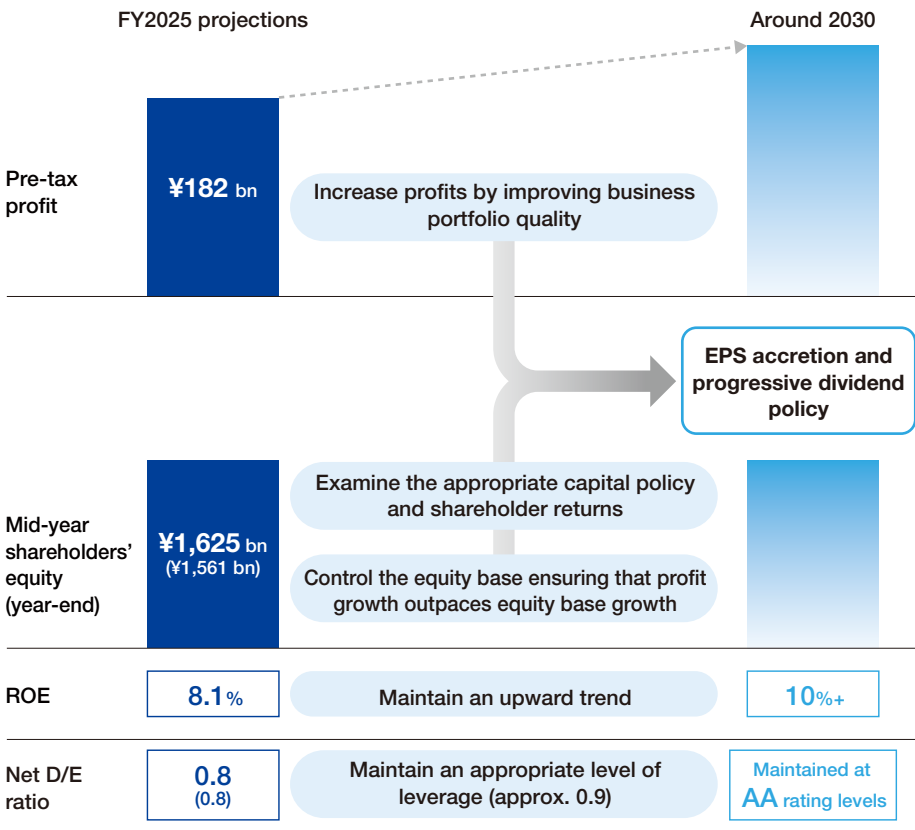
FY2025 projections

Around 2030

Pre-tax profit

¥182 bn

Increase profits by improving business portfolio quality

EPS accretion and progressive dividend policy

Mid-year shareholders' equity (year-end)

¥1,625 bn
(¥1,561 bn)

Examine the appropriate capital policy and shareholder returns

Control the equity base ensuring that profit growth outpaces equity base growth

ROE

8.1%

Maintain an upward trend

10%+

Net D/E ratio

0.8
(0.8)

Maintain an appropriate level of leverage (approx. 0.9)

Maintained at AA rating levels